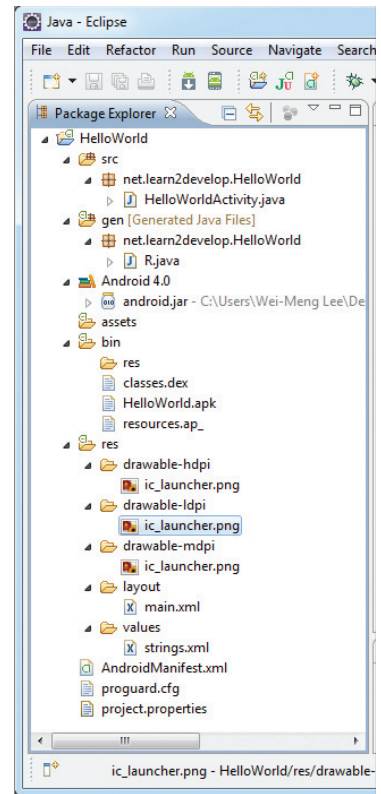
Java - Eclipse

File Edit Refactor Run Source Navigate Search

Package Explorer

HelloWorld
src
net.learn2develop.HelloWorld
HelloWorldActivity.java
gen [Generated Java Files]
net.learn2develop.HelloWorld
R.java
Android 4.0
android.jar - C:\Users\Wei-Meng Lee\De
assets
bin
res
classes.dex
HelloWorld.apk
resources.ap_
res
drawable-hdpi
ic_launcher.png
drawable-ldpi
ic_launcher.png
drawable-mdpi
ic_launcher.png
layout
main.xml
values
strings.xml
AndroidManifest.xml
proguard.cfg
project.properties

ic_launcher.png - HelloWorld/res/drawable-